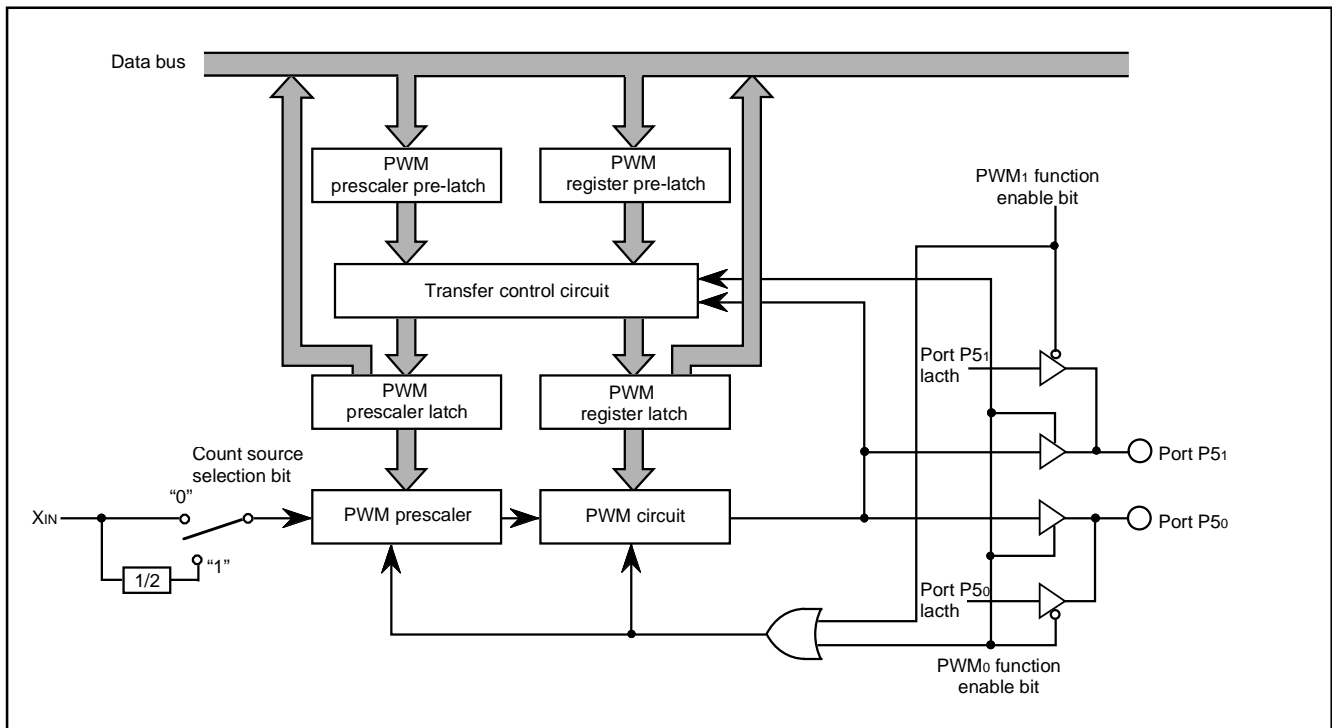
Data bus

PWM prescaler pre-latch

PWM register pre-latch

PWM$_1$ function enable bit

Transfer control circuit

Port P5$_1$ lacth

PWM prescaler latch

PWM register latch

Count source selection bit

Port P5$_1$

"0"

X$_{IN}$

PWM prescaler

PWM circuit

Port P5$_0$

1/2

"1"

Port P5$_0$ lacth

PWM$_0$ function enable bit